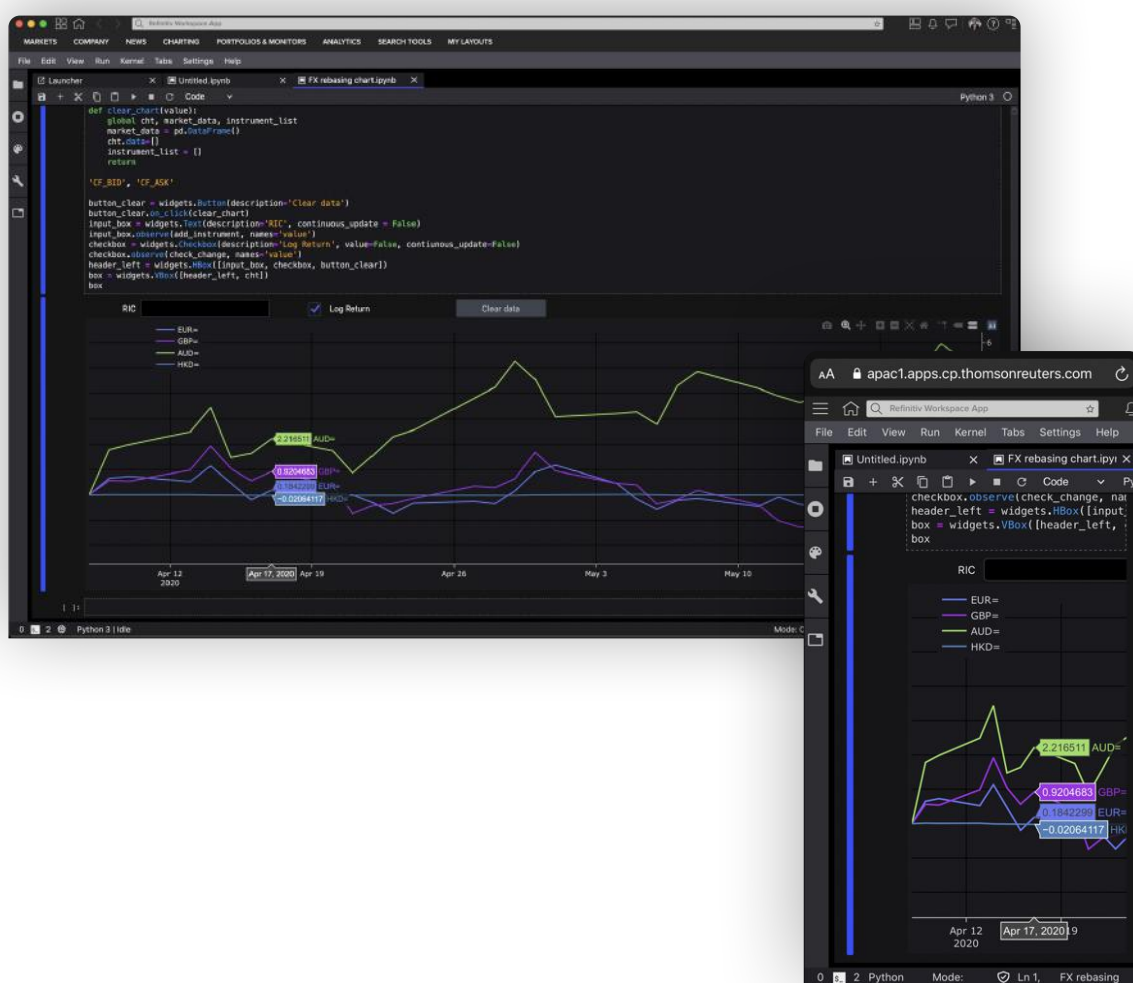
Refinitiv Workspace App

MARKETS COMPANY NEWS CHARTING PORTFOLIOS & MONITORS ANALYTICS SEARCH TOOLS MY LAYOUTS

File Edit View Run Kernel Tabs Settings Help

Launcher × Untitled.ipynb × FX rebasing chart.ipynb ×

Code Python 3

def clear_chart(value):
    global cht, market_data, instrument_list
    market_data = pd.DataFrame()
    cht.data=[]
    instrument_list = []
    return

'CF_BID', 'CF_ASK'

button_clear = widgets.Button(description='Clear data')
button_clear.on_click(clear_chart)
input_box = widgets.Text(description='RIC', continuous_update = False)
input_box.observe(add_instrument, names='value')
checkbox = widgets.Checkbox(description='Log Return', value=False, contiunous_update=False)
checkbox.observe(check_change, names='value')
header_left = widgets.HBox([input_box, checkbox, button_clear])
box = widgets.VBox([header_left, cht])
box

RIC Log Return Clear data

EUR=
GBP=
AUD=
HKD=

2.216511 AUD=
0.9204683 GBP=
0.1842299 EUR=
−0.02064117 HKD=

Apr 12 2020 Apr 17, 2020 Apr 19 Apr 26 May 3 May 10

[ ]:

0 2 Python 3 | Idle Mode: C

AA apac1.apps.cp.thomsonreuters.com

Refinitiv Workspace App

File Edit View Run Kernel Tabs Settings Help

Untitled.ipynb × FX rebasing chart.ipy ×

Code

checkbox.observe(check_change, na
header_left = widgets.HBox([input
box = widgets.VBox([header_left,
box

RIC

EUR=
GBP=
AUD=
HKD=

2.216511 AUD=
0.9204683 GBP=
0.1842299 EUR=
−0.02064117 HK

Apr 12 2020 Apr 17, 2020 19

0 2 Python Mode: Ln 1, FX rebasing